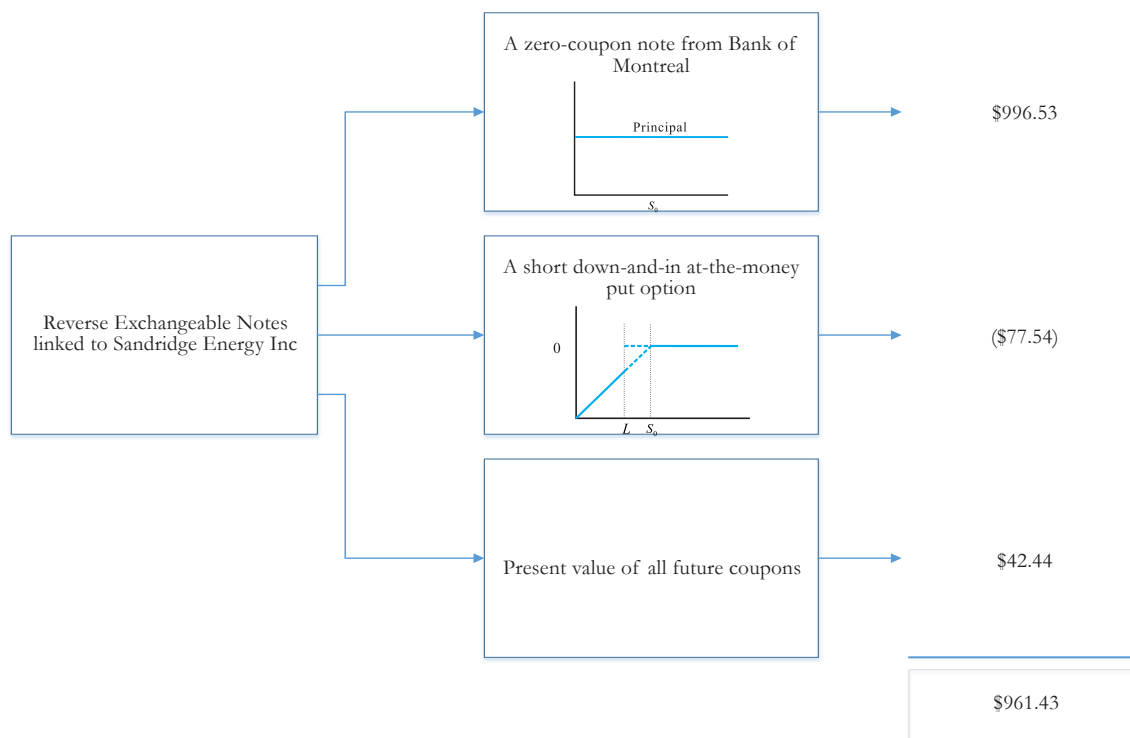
Reverse Exchangeable Notes linked to Sandridge Energy Inc

A zero-coupon note from Bank of Montreal

Principal

$S_0$

$996.53

A short down-and-in at-the-money put option

0

$L$ $S_0$

($77.54)

Present value of all future coupons

$42.44

$961.43